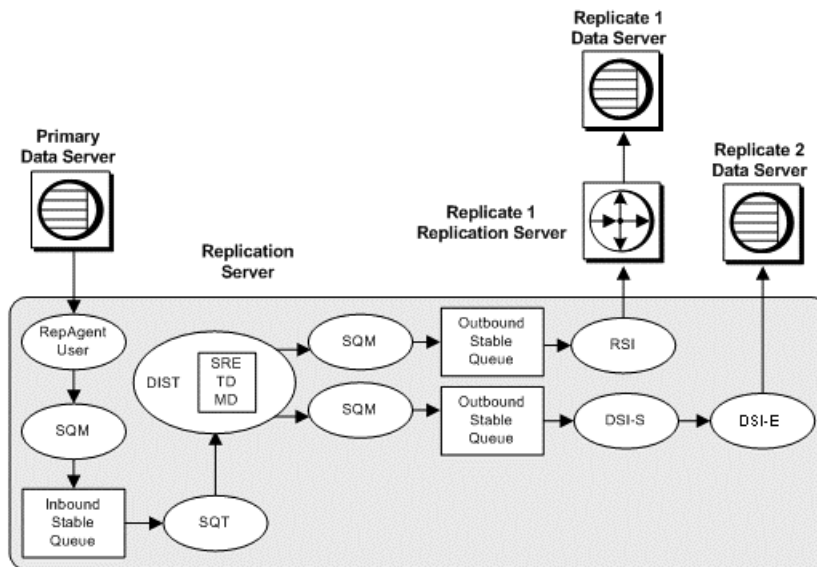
Replicate 1 Data Server

Primary Data Server

Replicate 2 Data Server

Replicate 1 Replication Server

Replication Server

RepAgent User

DIST

SRE
TD
MD

SQM

Outbound Stable Queue

RSI

SQM

Outbound Stable Queue

DSI-S

DSI-E

SQM

Inbound Stable Queue

SQT